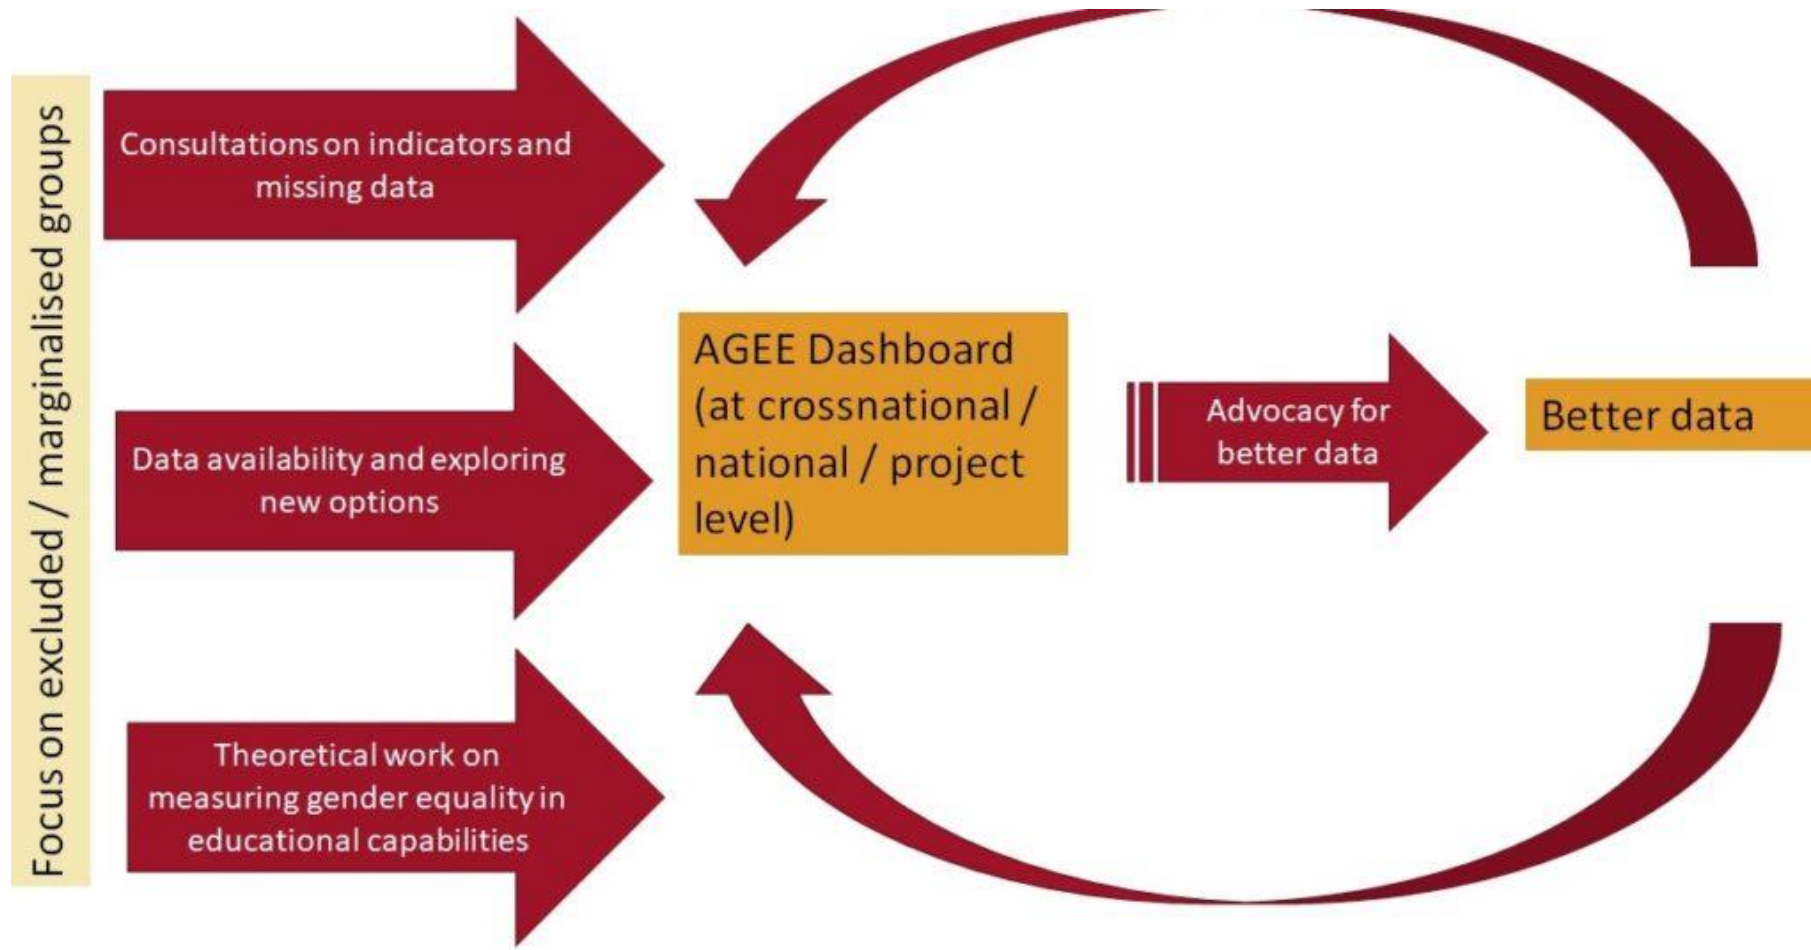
Focus on excluded / marginalised groups

Consultations on indicators and missing data

Data availability and exploring new options

Theoretical work on measuring gender equality in educational capabilities

AGEE Dashboard (at crossnational / national / project level)

Advocacy for better data

Better data